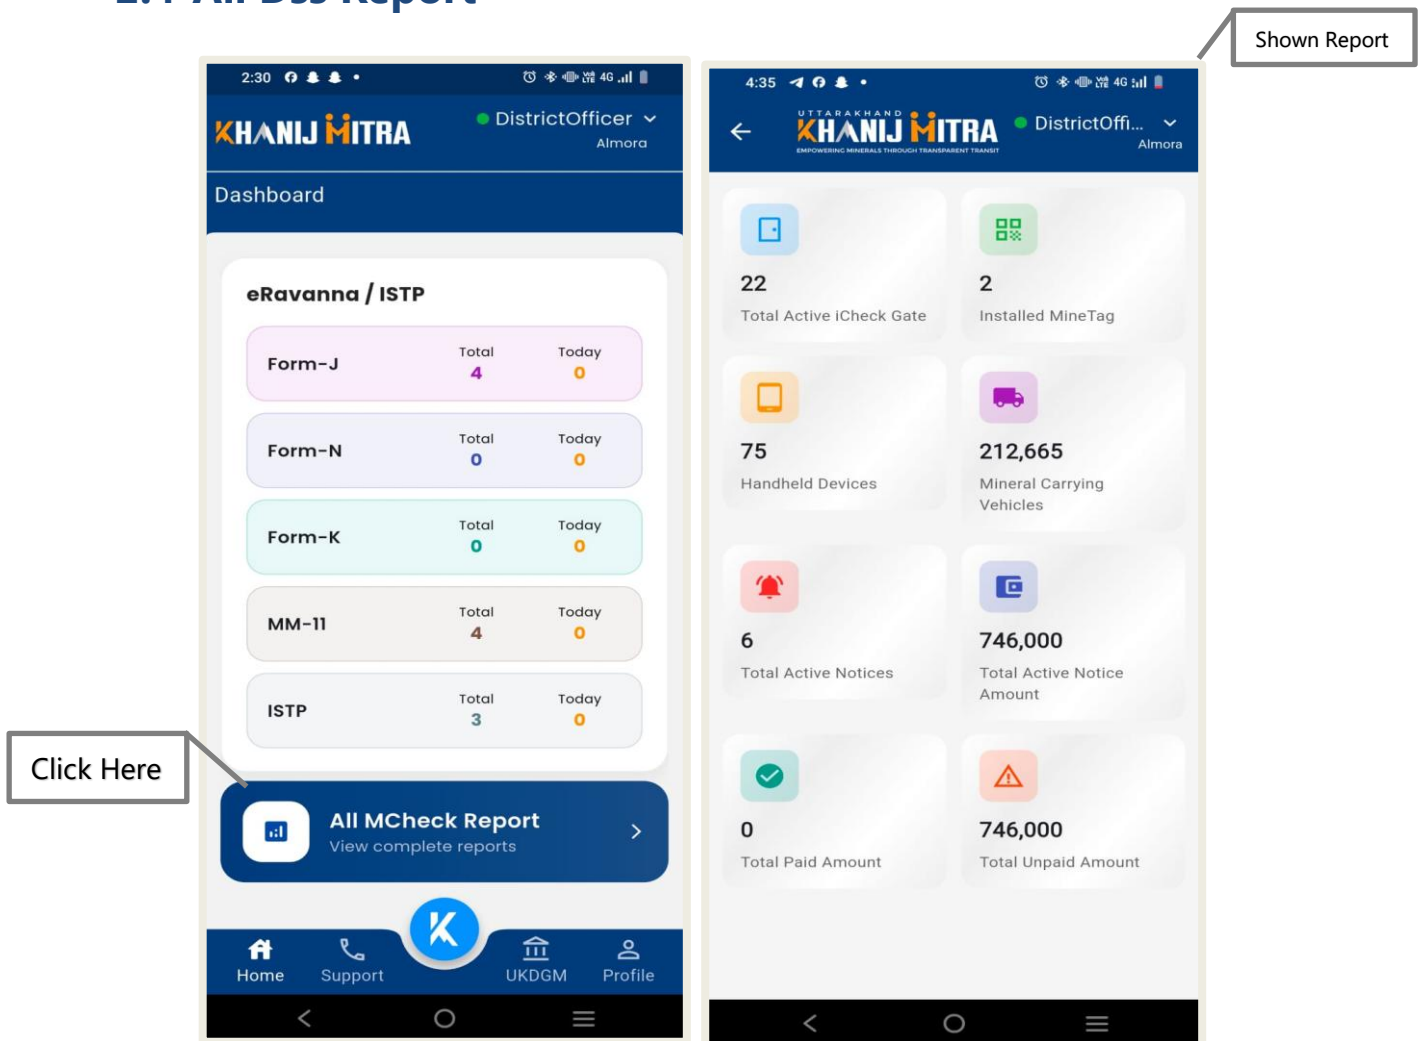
Shown Report

2:30

KHANIJ MITRA

DistrictOfficer

Almora

Dashboard

eRavanna / ISTP

| | Total | Today |
|---|---|---|
| Form-J | 4 | 0 |
| Form-N | 0 | 0 |
| Form-K | 0 | 0 |
| MM-11 | 4 | 0 |
| ISTP | 3 | 0 |

All MCheck Report
View complete reports

Click Here

Home Support UKDGM Profile

4:35

UTTARAKHAND KHANIJ MITRA
EMPOWERING MINERALS THROUGH TRANSPARENT TRANSIT

DistrictOffi...

Almora

22
Total Active iCheck Gate

2
Installed MineTag

75
Handheld Devices

212,665
Mineral Carrying Vehicles

6
Total Active Notices

746,000
Total Active Notice Amount

0
Total Paid Amount

746,000
Total Unpaid Amount